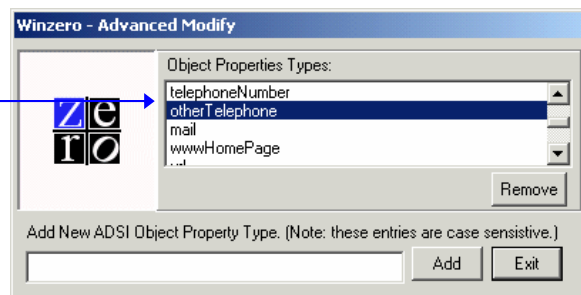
Winzero - Advanced Modify

z e
r o

Object Properties Types:

telephoneNumber
otherTelephone
mail
wwwHomePage
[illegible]

Remove

Add New ADSI Object Property Type. (Note: these entries are case sensistive.)

Add

Exit